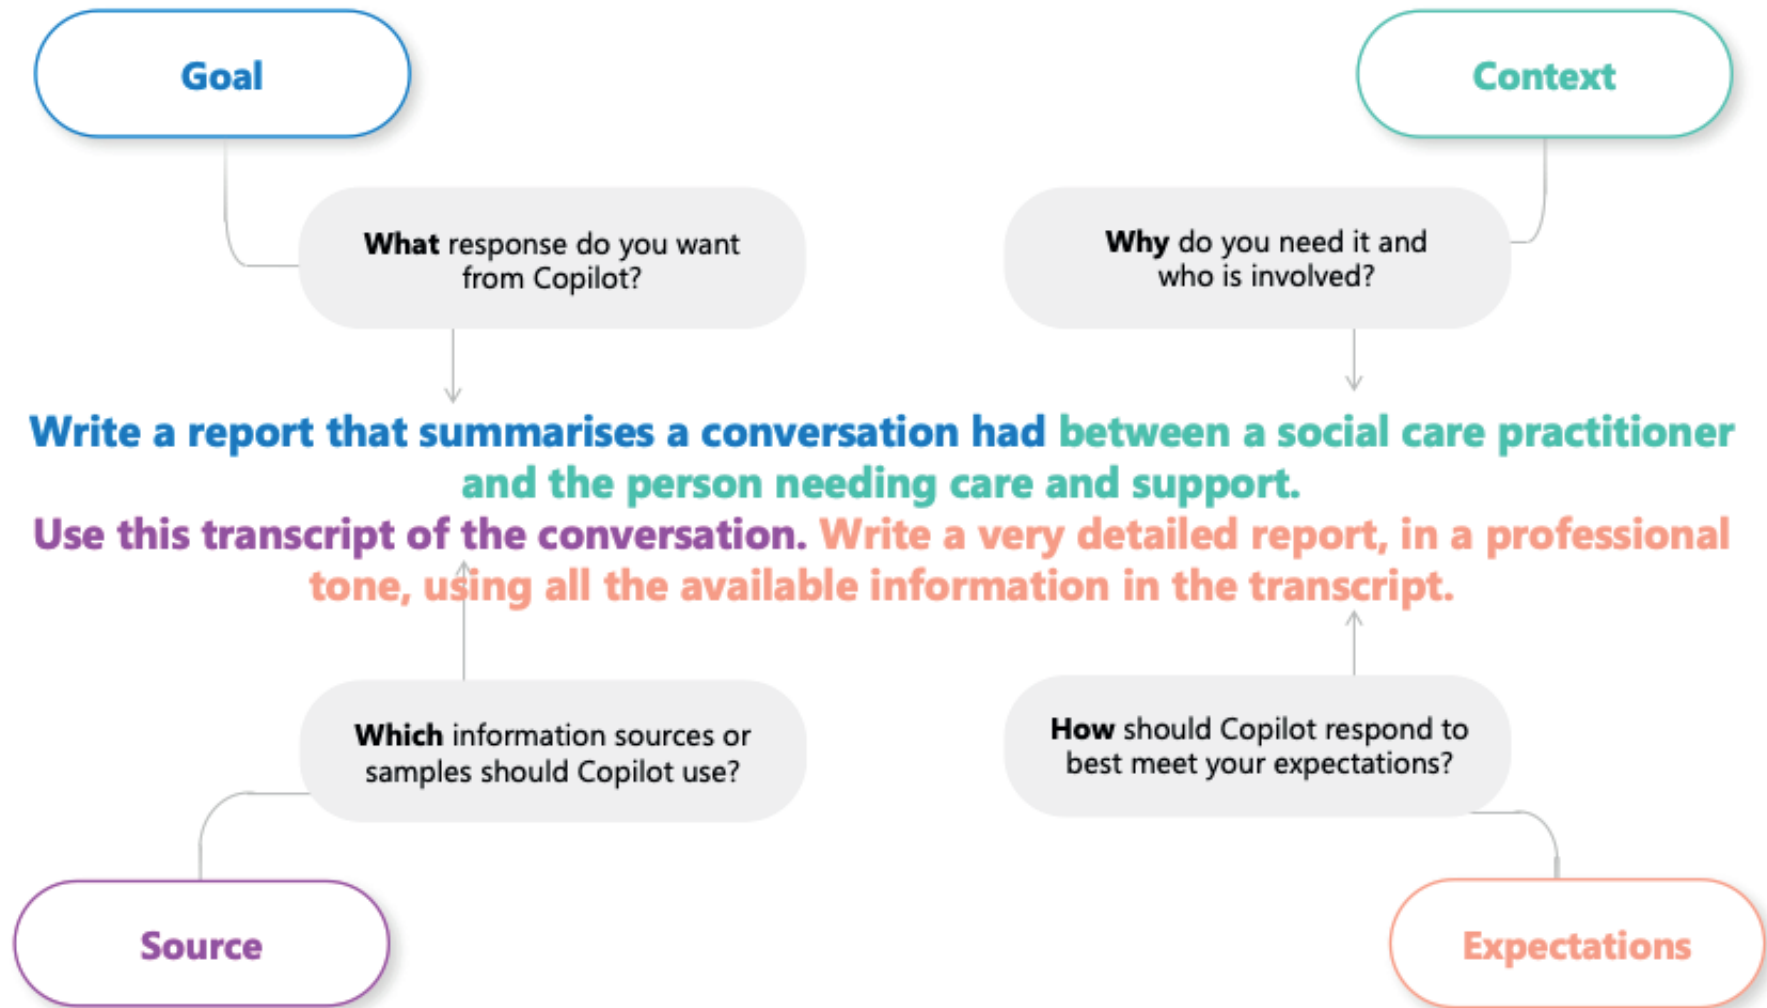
Goal

Context

What response do you want from Copilot?

Why do you need it and who is involved?

Write a report that summarises a conversation had between a social care practitioner and the person needing care and support.
Use this transcript of the conversation. Write a very detailed report, in a professional tone, using all the available information in the transcript.

Which information sources or samples should Copilot use?

How should Copilot respond to best meet your expectations?

Source

Expectations